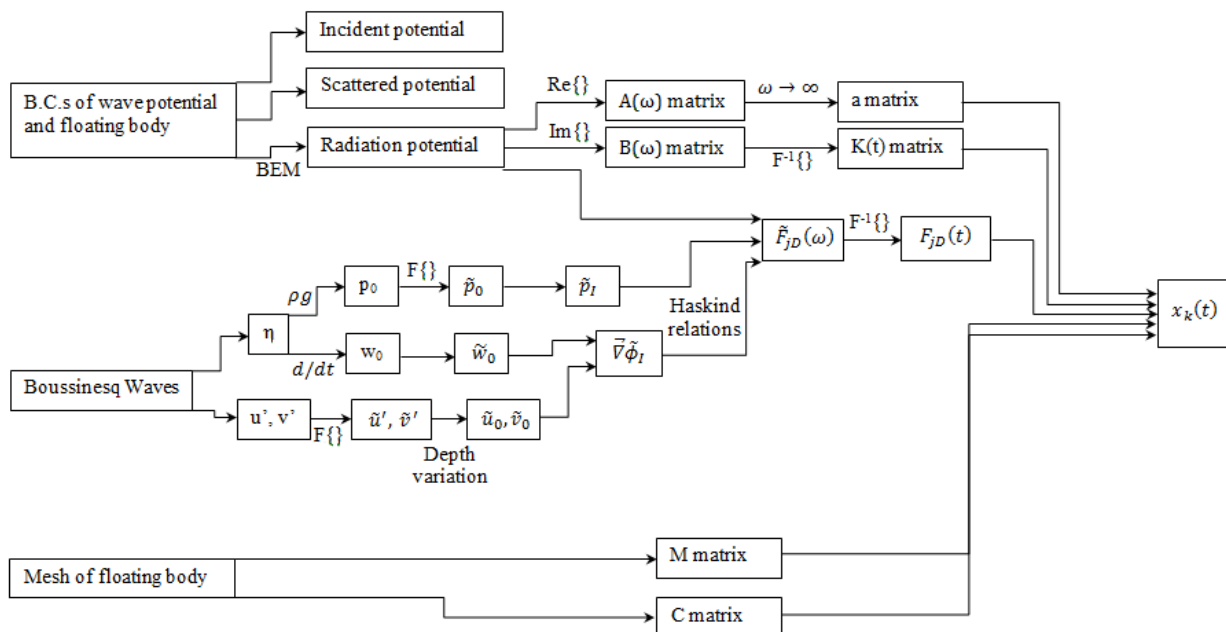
B.C.s of wave potential and floating body

Incident potential

Scattered potential

Radiation potential

BEM

Re{}

Im{}

A(ω) matrix

B(ω) matrix

$\omega \rightarrow \infty$

$F^{-1}\{\}$

a matrix

K(t) matrix

$\tilde{F}_{jD}(\omega)$

$F^{-1}\{\}$

$F_{jD}(t)$

$\rho g$

p$_0$

F{}

$\tilde{p}_0$

$\tilde{p}_I$

η

Haskind relations

$d/dt$

w$_0$

$\tilde{w}_0$

$\vec{\nabla}\tilde{\phi}_I$

Boussinesq Waves

u', v'

F{}

$\tilde{u}', \tilde{v}'$

$\tilde{u}_0, \tilde{v}_0$

Depth variation

$x_k(t)$

Mesh of floating body

M matrix

C matrix